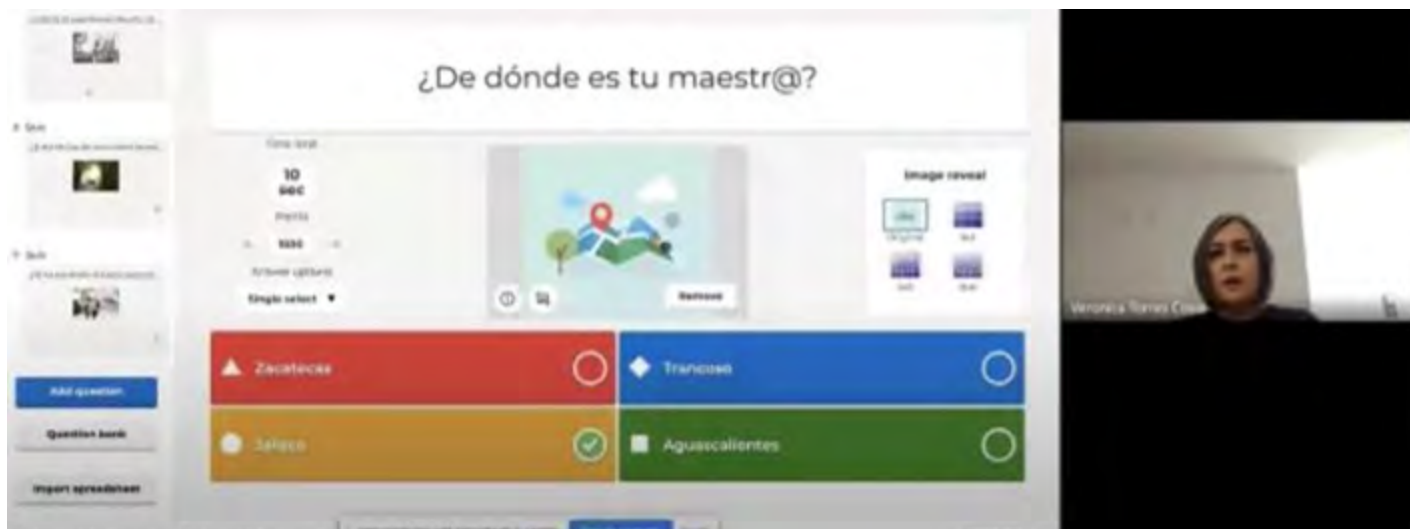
¿De dónde es tu maestr@?

Time limit
10 sec
Points
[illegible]
Answer options
Single select ▼

Remove

Image reveal
Original

Zacatecas
Trancoso
Jalisco
Aguascalientes

Add question
Question bank
Import spreadsheet

Veronica Torres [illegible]